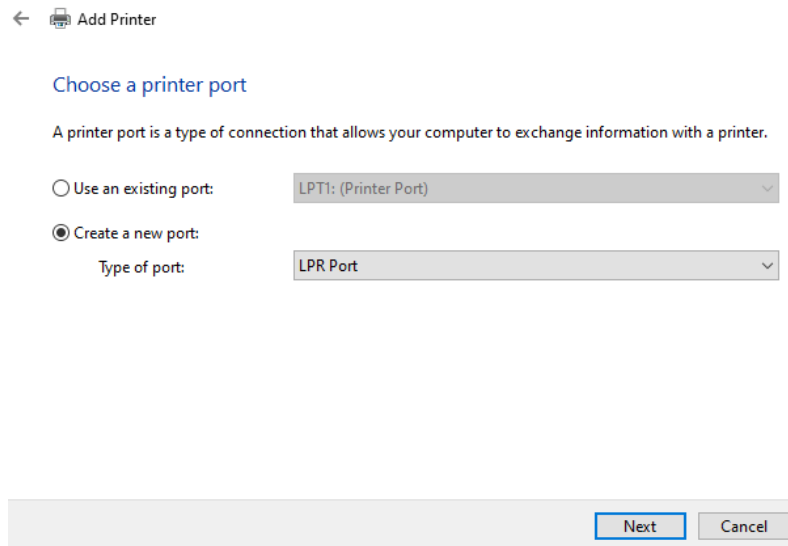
Add Printer

Choose a printer port

A printer port is a type of connection that allows your computer to exchange information with a printer.

Use an existing port: LPT1: (Printer Port)

Create a new port:

Type of port: LPR Port

Next Cancel